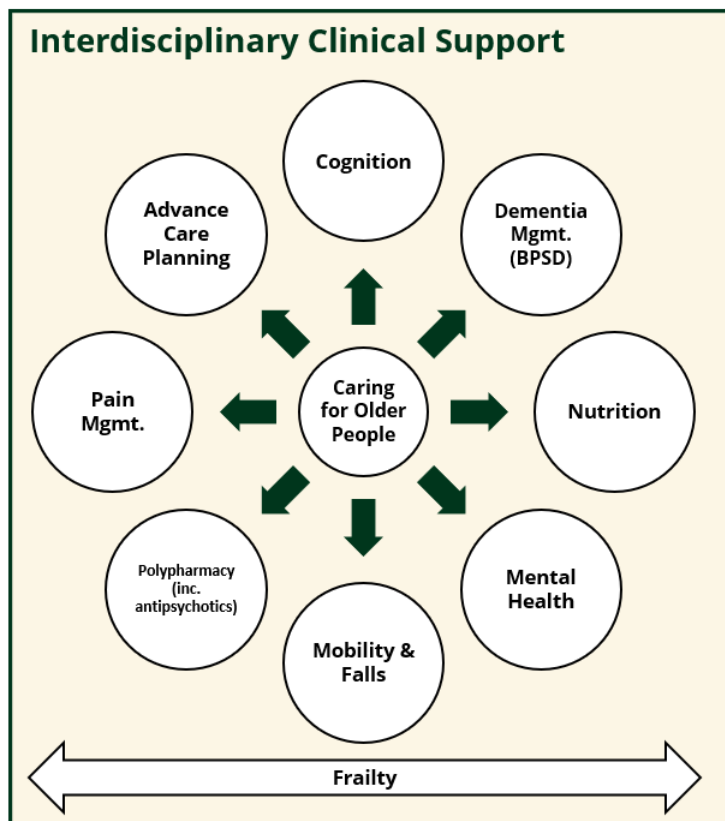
Interdisciplinary Clinical Support

Cognition

Advance Care Planning

Dementia Mgmt. (BPSD)

Pain Mgmt.

Caring for Older People

Nutrition

Polypharmacy (inc. antipsychotics)

Mental Health

Mobility & Falls

Frailty